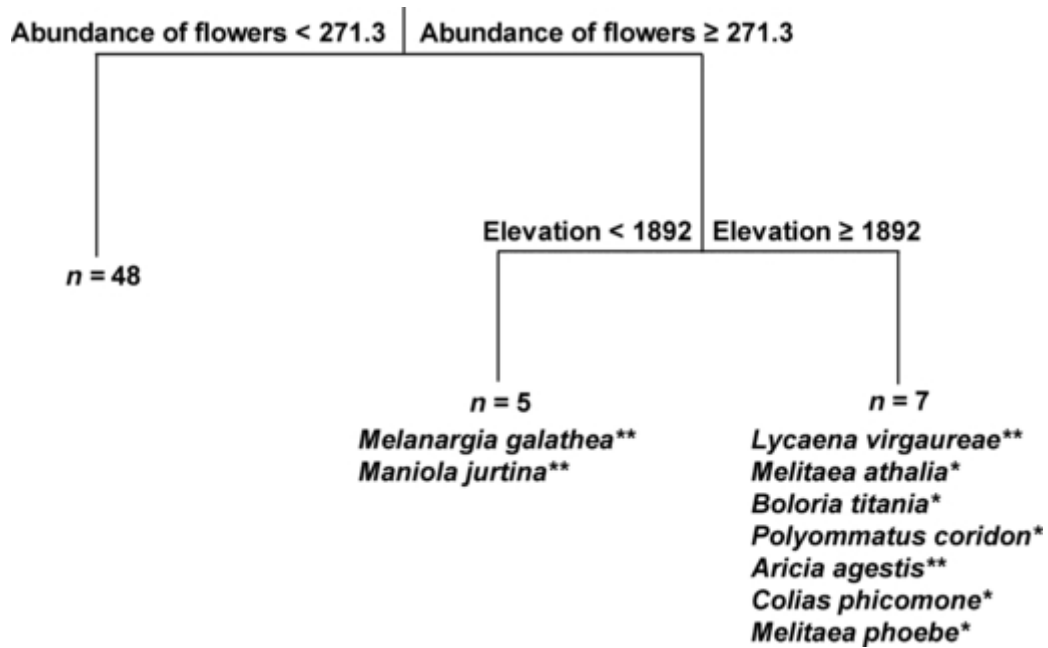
Abundance of flowers < 271.3 | Abundance of flowers ≥ 271.3

$n$ = 48

Elevation < 1892 | Elevation ≥ 1892

$n$ = 5
Melanargia galathea**
Maniola jurtina**

$n$ = 7
Lycaena virgaureae**
Melitaea athalia*
Boloria titania*
Polyommatus coridon*
Aricia agestis**
Colias phicomone*
Melitaea phoebe*